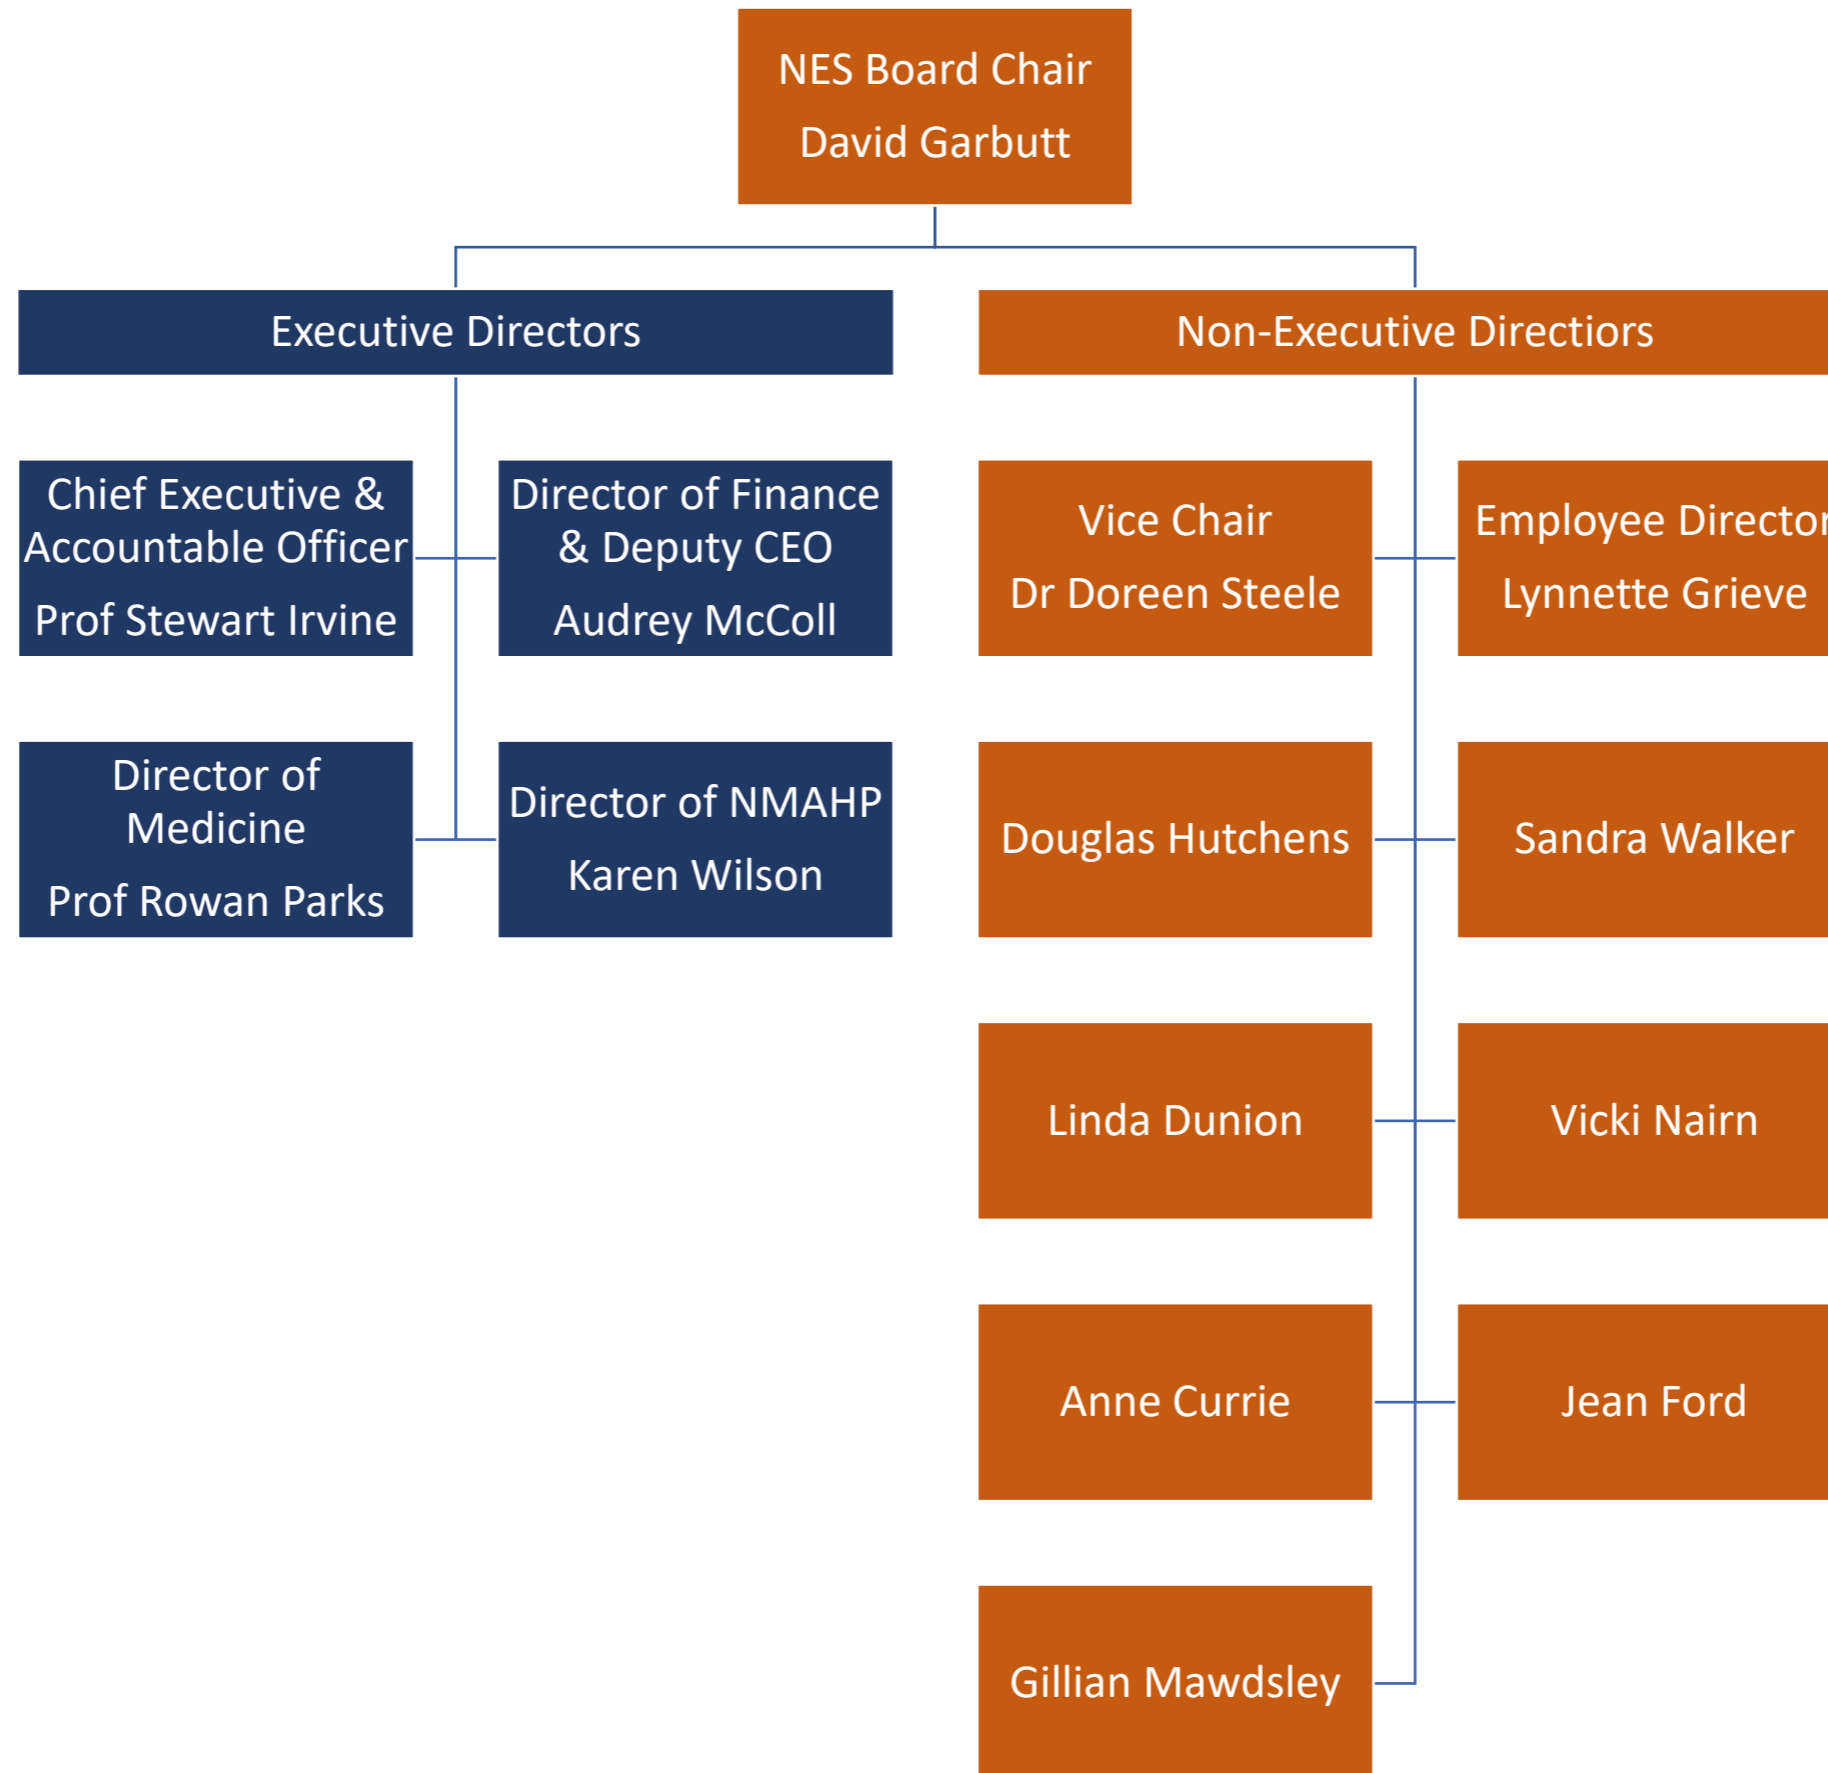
NES Board Chair
David Garbutt

Executive Directors

Non-Executive Directiors

Chief Executive & Accountable Officer
Prof Stewart Irvine

Director of Finance & Deputy CEO
Audrey McColl

Director of Medicine
Prof Rowan Parks

Director of NMAHP
Karen Wilson

Vice Chair
Dr Doreen Steele

Employee Director
Lynnette Grieve

Douglas Hutchens

Sandra Walker

Linda Dunion

Vicki Nairn

Anne Currie

Jean Ford

Gillian Mawdsley